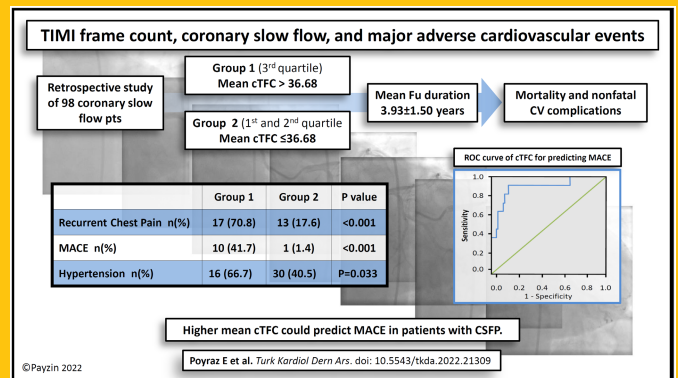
TIMI frame count, coronary slow flow, and major adverse cardiovascular events

Retrospective study of 98 coronary slow flow pts

Group 1 (3rd quartile)
Mean cTFC > 36.68

Group 2 (1st and 2nd quartile
Mean cTFC ≤36.68

Mean Fu duration
3.93±1.50 years

Mortality and nonfatal CV complications

|  | Group 1 | Group 2 | P value |
|---|---|---|---|
| Recurrent Chest Pain n(%) | 17 (70.8) | 13 (17.6) | <0.001 |
| MACE n(%) | 10 (41.7) | 1 (1.4) | <0.001 |
| Hypertension n(%) | 16 (66.7) | 30 (40.5) | P=0.033 |

ROC curve of cTFC for predicting MACE

1.0
0.8
0.6
0.4
0.2
0.0
Sensitivity
0.0 0.2 0.4 0.6 0.8 1.0
1 - Specificity

Higher mean cTFC could predict MACE in patients with CSFP.

©Payzin 2022

Poyraz E et al. Turk Kardiol Dern Ars. doi: 10.5543/tkda.2022.21309